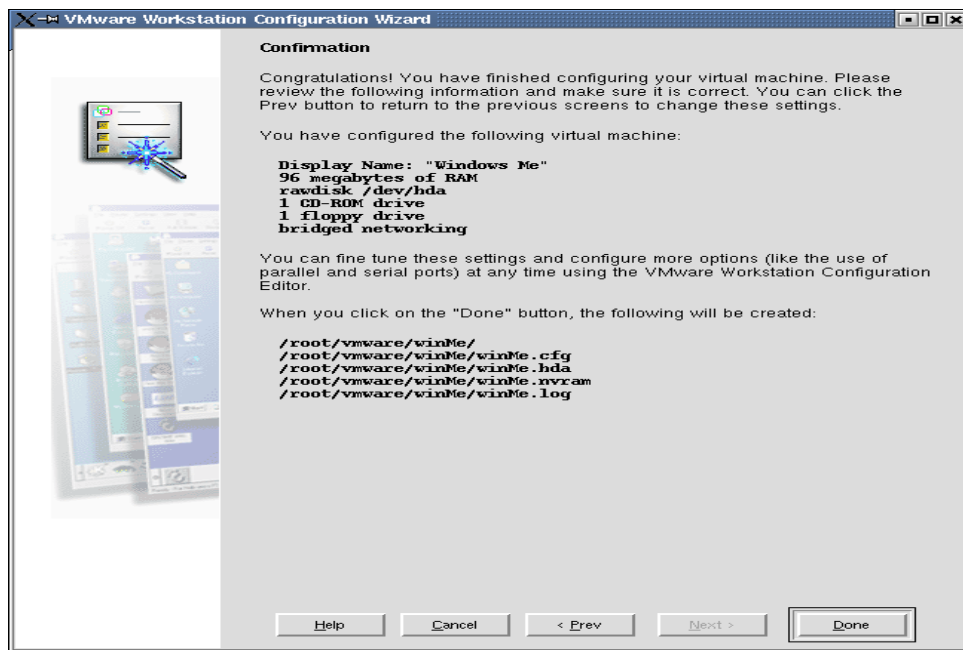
VMware Workstation Configuration Wizard

Confirmation

Congratulations! You have finished configuring your virtual machine. Please review the following information and make sure it is correct. You can click the Prev button to return to the previous screens to change these settings.

You have configured the following virtual machine:

Display Name: "Windows Me"
96 megabytes of RAM
rawdisk /dev/hda
1 CD-ROM drive
1 floppy drive
bridged networking

You can fine tune these settings and configure more options (like the use of parallel and serial ports) at any time using the VMware Workstation Configuration Editor.

When you click on the "Done" button, the following will be created:

/root/vmware/winMe/
/root/vmware/winMe/winMe.cfg
/root/vmware/winMe/winMe.hda
/root/vmware/winMe/winMe.nvram
/root/vmware/winMe/winMe.log

Help Cancel < Prev Next > Done